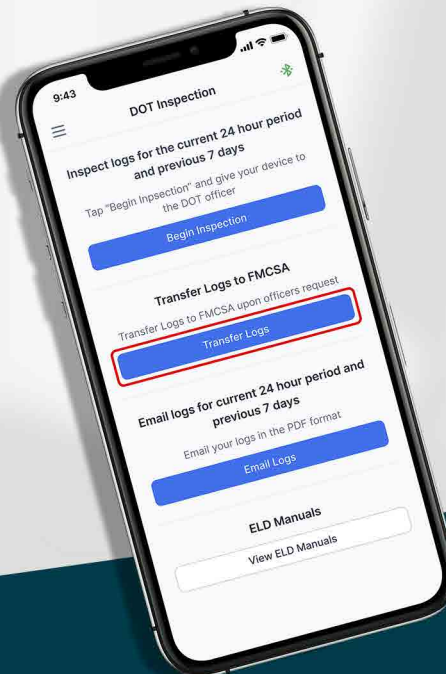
9:43

DOT Inspection

Inspect logs for the current 24 hour period and previous 7 days

Tap "Begin Inpsection" and give your device to the DOT officer

Begin Inspection

Transfer Logs to FMCSA

Transfer Logs to FMCSA upon officers request

Transfer Logs

Email logs for current 24 hour period and previous 7 days

Email your logs in the PDF format

Email Logs

ELD Manuals

View ELD Manuals